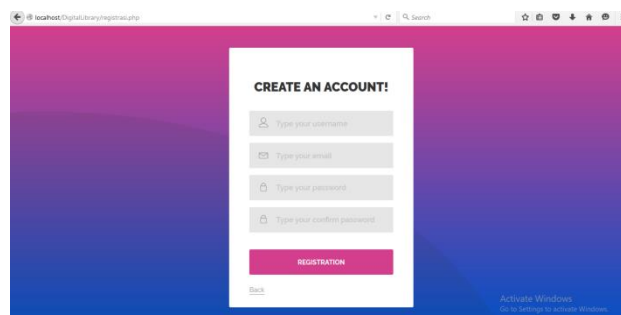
localhost/Digitallibrary/registrasi.php

Search

CREATE AN ACCOUNT!

Type your username

Type your email

Type your password

Type your confirm password

REGISTRATION

Back

Activate Windows
Go to Settings to activate Windows.